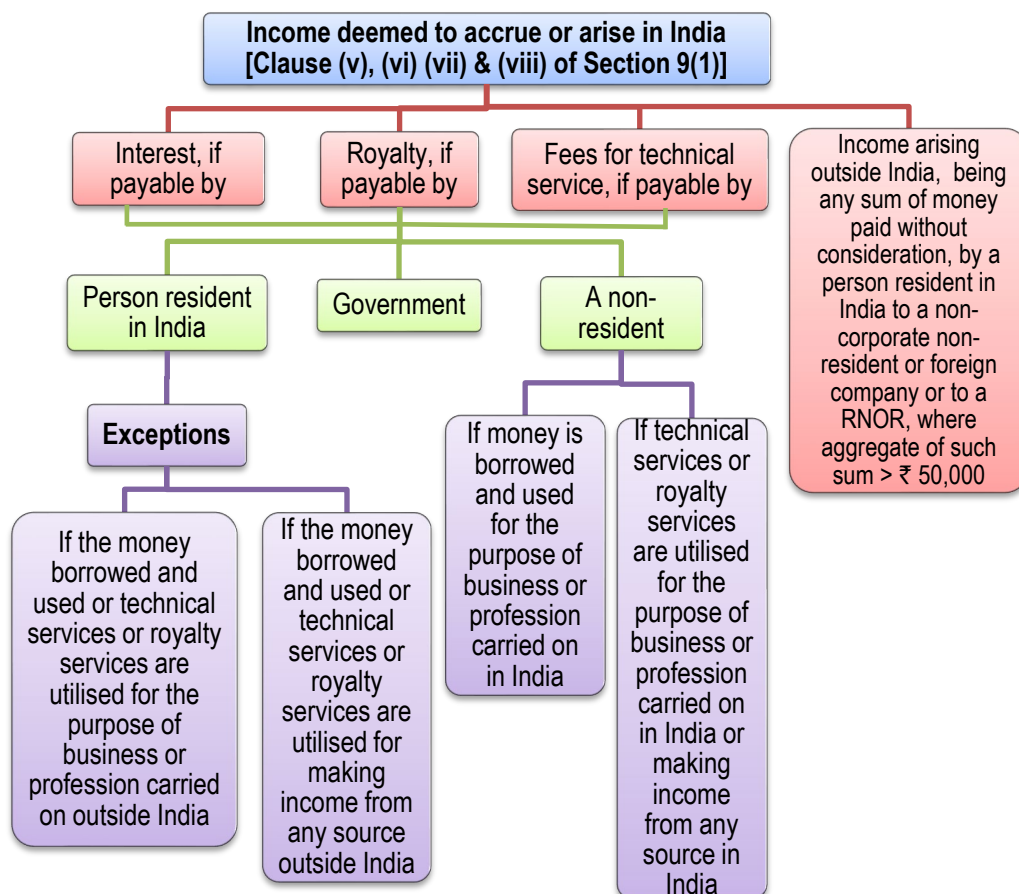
Income deemed to accrue or arise in India [Clause (v), (vi) (vii) & (viii) of Section 9(1)]

Interest, if payable by

Royalty, if payable by

Fees for technical service, if payable by

Income arising outside India, being any sum of money paid without consideration, by a person resident in India to a non-corporate non-resident or foreign company or to a RNOR, where aggregate of such sum > ₹ 50,000

Person resident in India

Government

A non-resident

Exceptions

If the money borrowed and used or technical services or royalty services are utilised for the purpose of business or profession carried on outside India

If the money borrowed and used or technical services or royalty services are utilised for making income from any source outside India

If money is borrowed and used for the purpose of business or profession carried on in India

If technical services or royalty services are utilised for the purpose of business or profession carried on in India or making income from any source in India